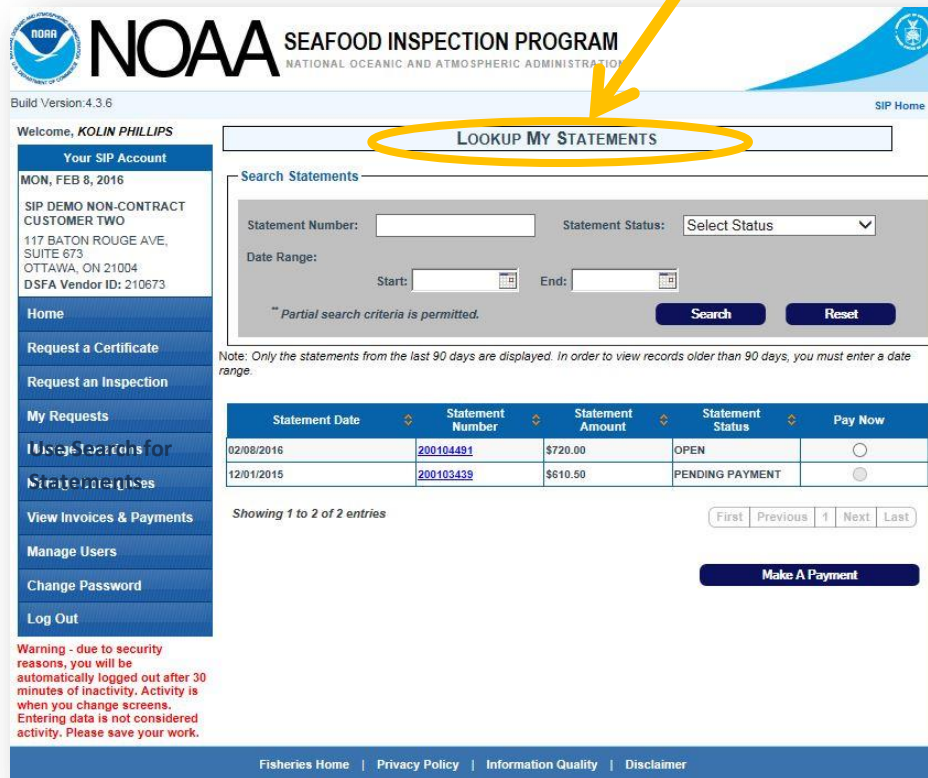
NOAA SEAFOOD INSPECTION PROGRAM
NATIONAL OCEANIC AND ATMOSPHERIC ADMINISTRATION

Build Version:4.3.6

SIP Home

Welcome, KOLIN PHILLIPS

Your SIP Account
MON, FEB 8, 2016
SIP DEMO NON-CONTRACT CUSTOMER TWO
117 BATON ROUGE AVE, SUITE 673
OTTAWA, ON 21004
DSFA Vendor ID: 210673

Home
Request a Certificate
Request an Inspection
My Requests
Use Search for Statements
View Invoices & Payments
Manage Users
Change Password
Log Out

Warning - due to security reasons, you will be automatically logged out after 30 minutes of inactivity. Activity is when you change screens. Entering data is not considered activity. Please save your work.

LOOKUP MY STATEMENTS

Search Statements
Statement Number:
Statement Status: Select Status
Date Range:
Start:
End:
** Partial search criteria is permitted.
Search
Reset

Note: Only the statements from the last 90 days are displayed. In order to view records older than 90 days, you must enter a date range.

| Statement Date | Statement Number | Statement Amount | Statement Status | Pay Now |
|---|---|---|---|---|
| 02/08/2016 | 200104491 | $720.00 | OPEN | |
| 12/01/2015 | 200103439 | $610.50 | PENDING PAYMENT | |

Showing 1 to 2 of 2 entries

First Previous 1 Next Last

Make A Payment

Fisheries Home | Privacy Policy | Information Quality | Disclaimer